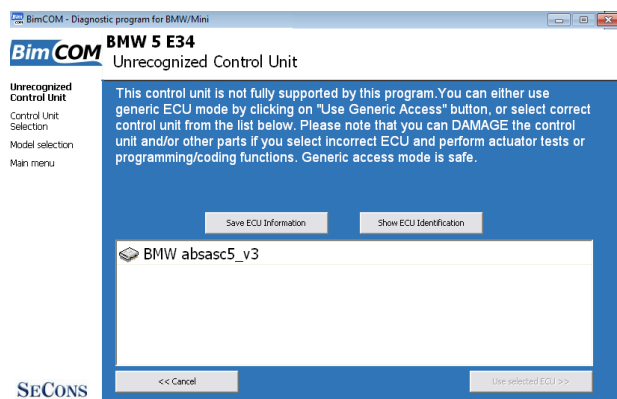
BimCOM - Diagnostic program for BMW/Mini

BimCOM

BMW 5 E34
Unrecognized Control Unit

Unrecognized Control Unit
Control Unit Selection
Model selection
Main menu

This control unit is not fully supported by this program.You can either use generic ECU mode by clicking on "Use Generic Access" button, or select correct control unit from the list below. Please note that you can DAMAGE the control unit and/or other parts if you select incorrect ECU and perform actuator tests or programming/coding functions. Generic access mode is safe.

Save ECU Information
Show ECU Identification

BMW absasc5_v3

SECONS

<< Cancel
Use selected ECU >>